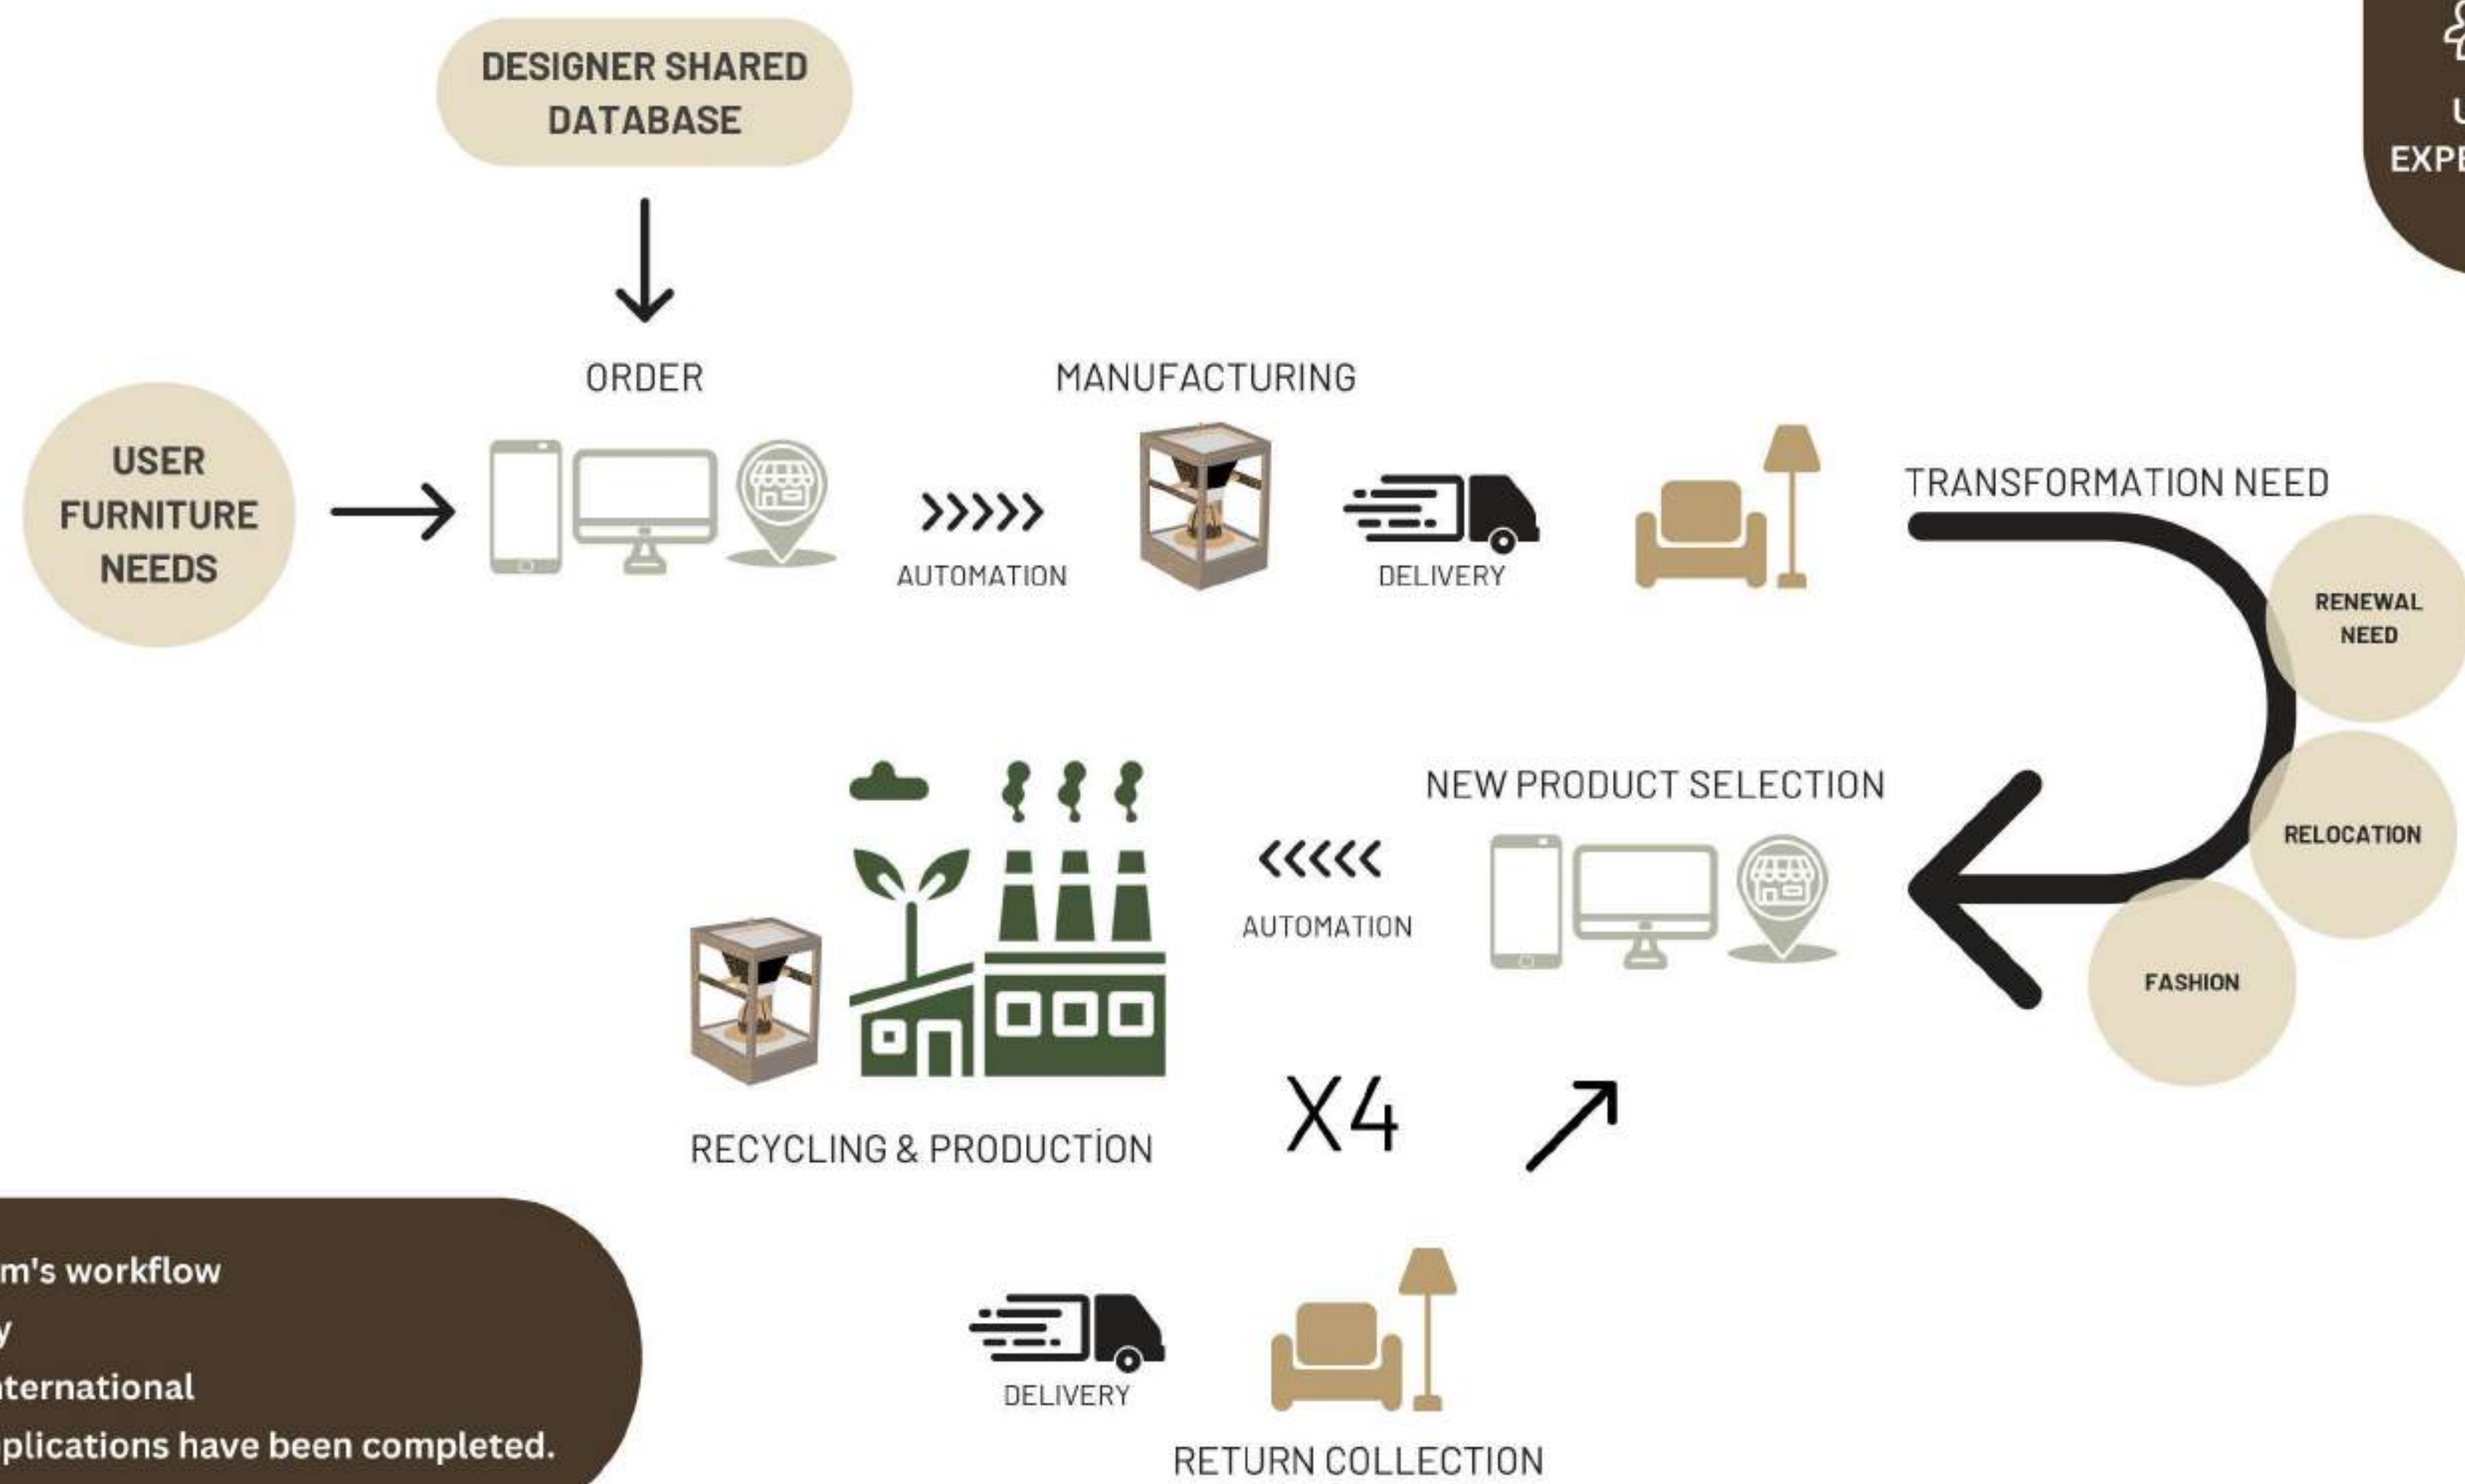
DESIGNER SHARED DATABASE

ORDER

MANUFACTURING

USER FURNITURE NEEDS

AUTOMATION

DELIVERY

TRANSFORMATION NEED

RENEWAL NEED

RELOCATION

FASHION

NEW PRODUCT SELECTION

AUTOMATION

RECYCLING & PRODUCTİON

X4

DELIVERY

RETURN COLLECTION

U
EXPE

m's workflow
y
ternational
plications have been completed.